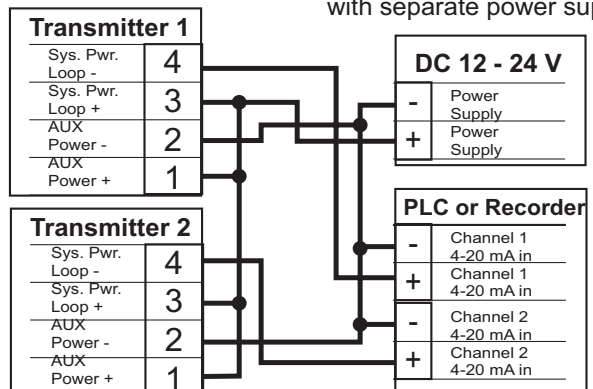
with separate power sup

Transmitter 1

Sys. Pwr. Loop - 4

Sys. Pwr. Loop + 3

AUX Power - 2

AUX Power + 1

DC 12 - 24 V

- Power Supply

+ Power Supply

PLC or Recorder

- Channel 1 4-20 mA in

+ Channel 1 4-20 mA in

- Channel 2 4-20 mA in

+ Channel 2 4-20 mA in

Transmitter 2

Sys. Pwr. Loop - 4

Sys. Pwr. Loop + 3

AUX Power - 2

AUX Power + 1